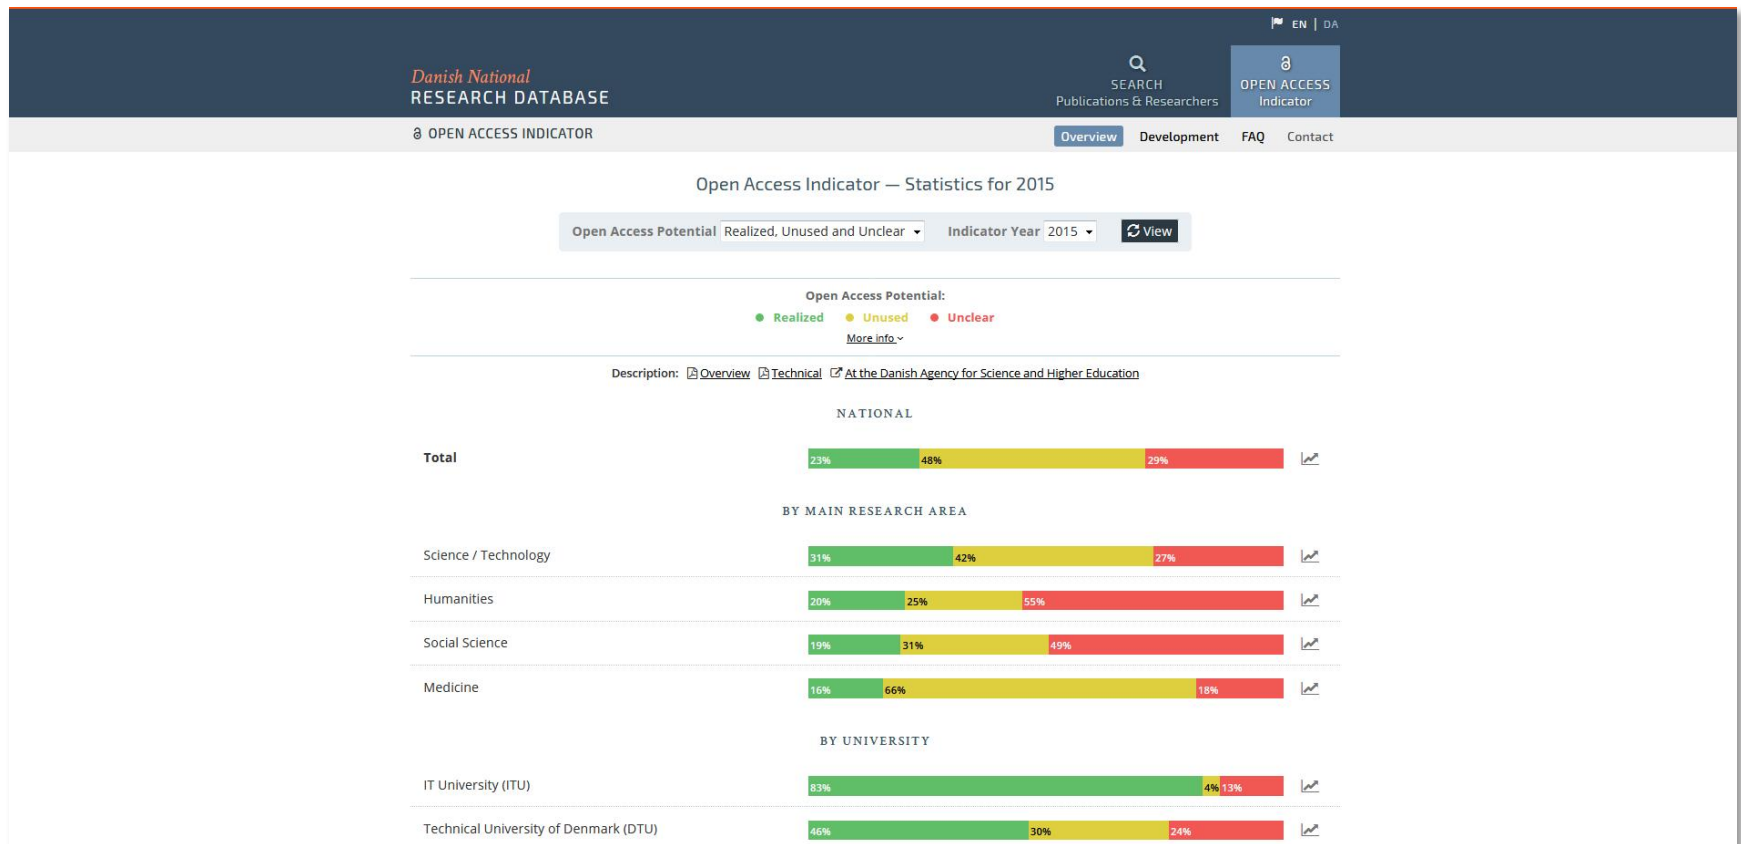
EN | DA

Danish National
RESEARCH DATABASE

SEARCH
Publications & Researchers

OPEN ACCESS
Indicator

OPEN ACCESS INDICATOR

Overview Development FAQ Contact

Open Access Indicator — Statistics for 2015

Open Access Potential Realized, Unused and Unclear Indicator Year 2015 View

Open Access Potential:
Realized Unused Unclear
More info

Description: Overview Technical At the Danish Agency for Science and Higher Education

NATIONAL

| | Realized | Unused | Unclear |
|---|---|---|---|
| Total | 23% | 48% | 29% |

BY MAIN RESEARCH AREA

| | Realized | Unused | Unclear |
|---|---|---|---|
| Science / Technology | 31% | 42% | 27% |
| Humanities | 20% | 25% | 55% |
| Social Science | 19% | 31% | 49% |
| Medicine | 16% | 66% | 18% |

BY UNIVERSITY

| | Realized | Unused | Unclear |
|---|---|---|---|
| IT University (ITU) | 83% | 4% | 13% |
| Technical University of Denmark (DTU) | 46% | 30% | 24% |